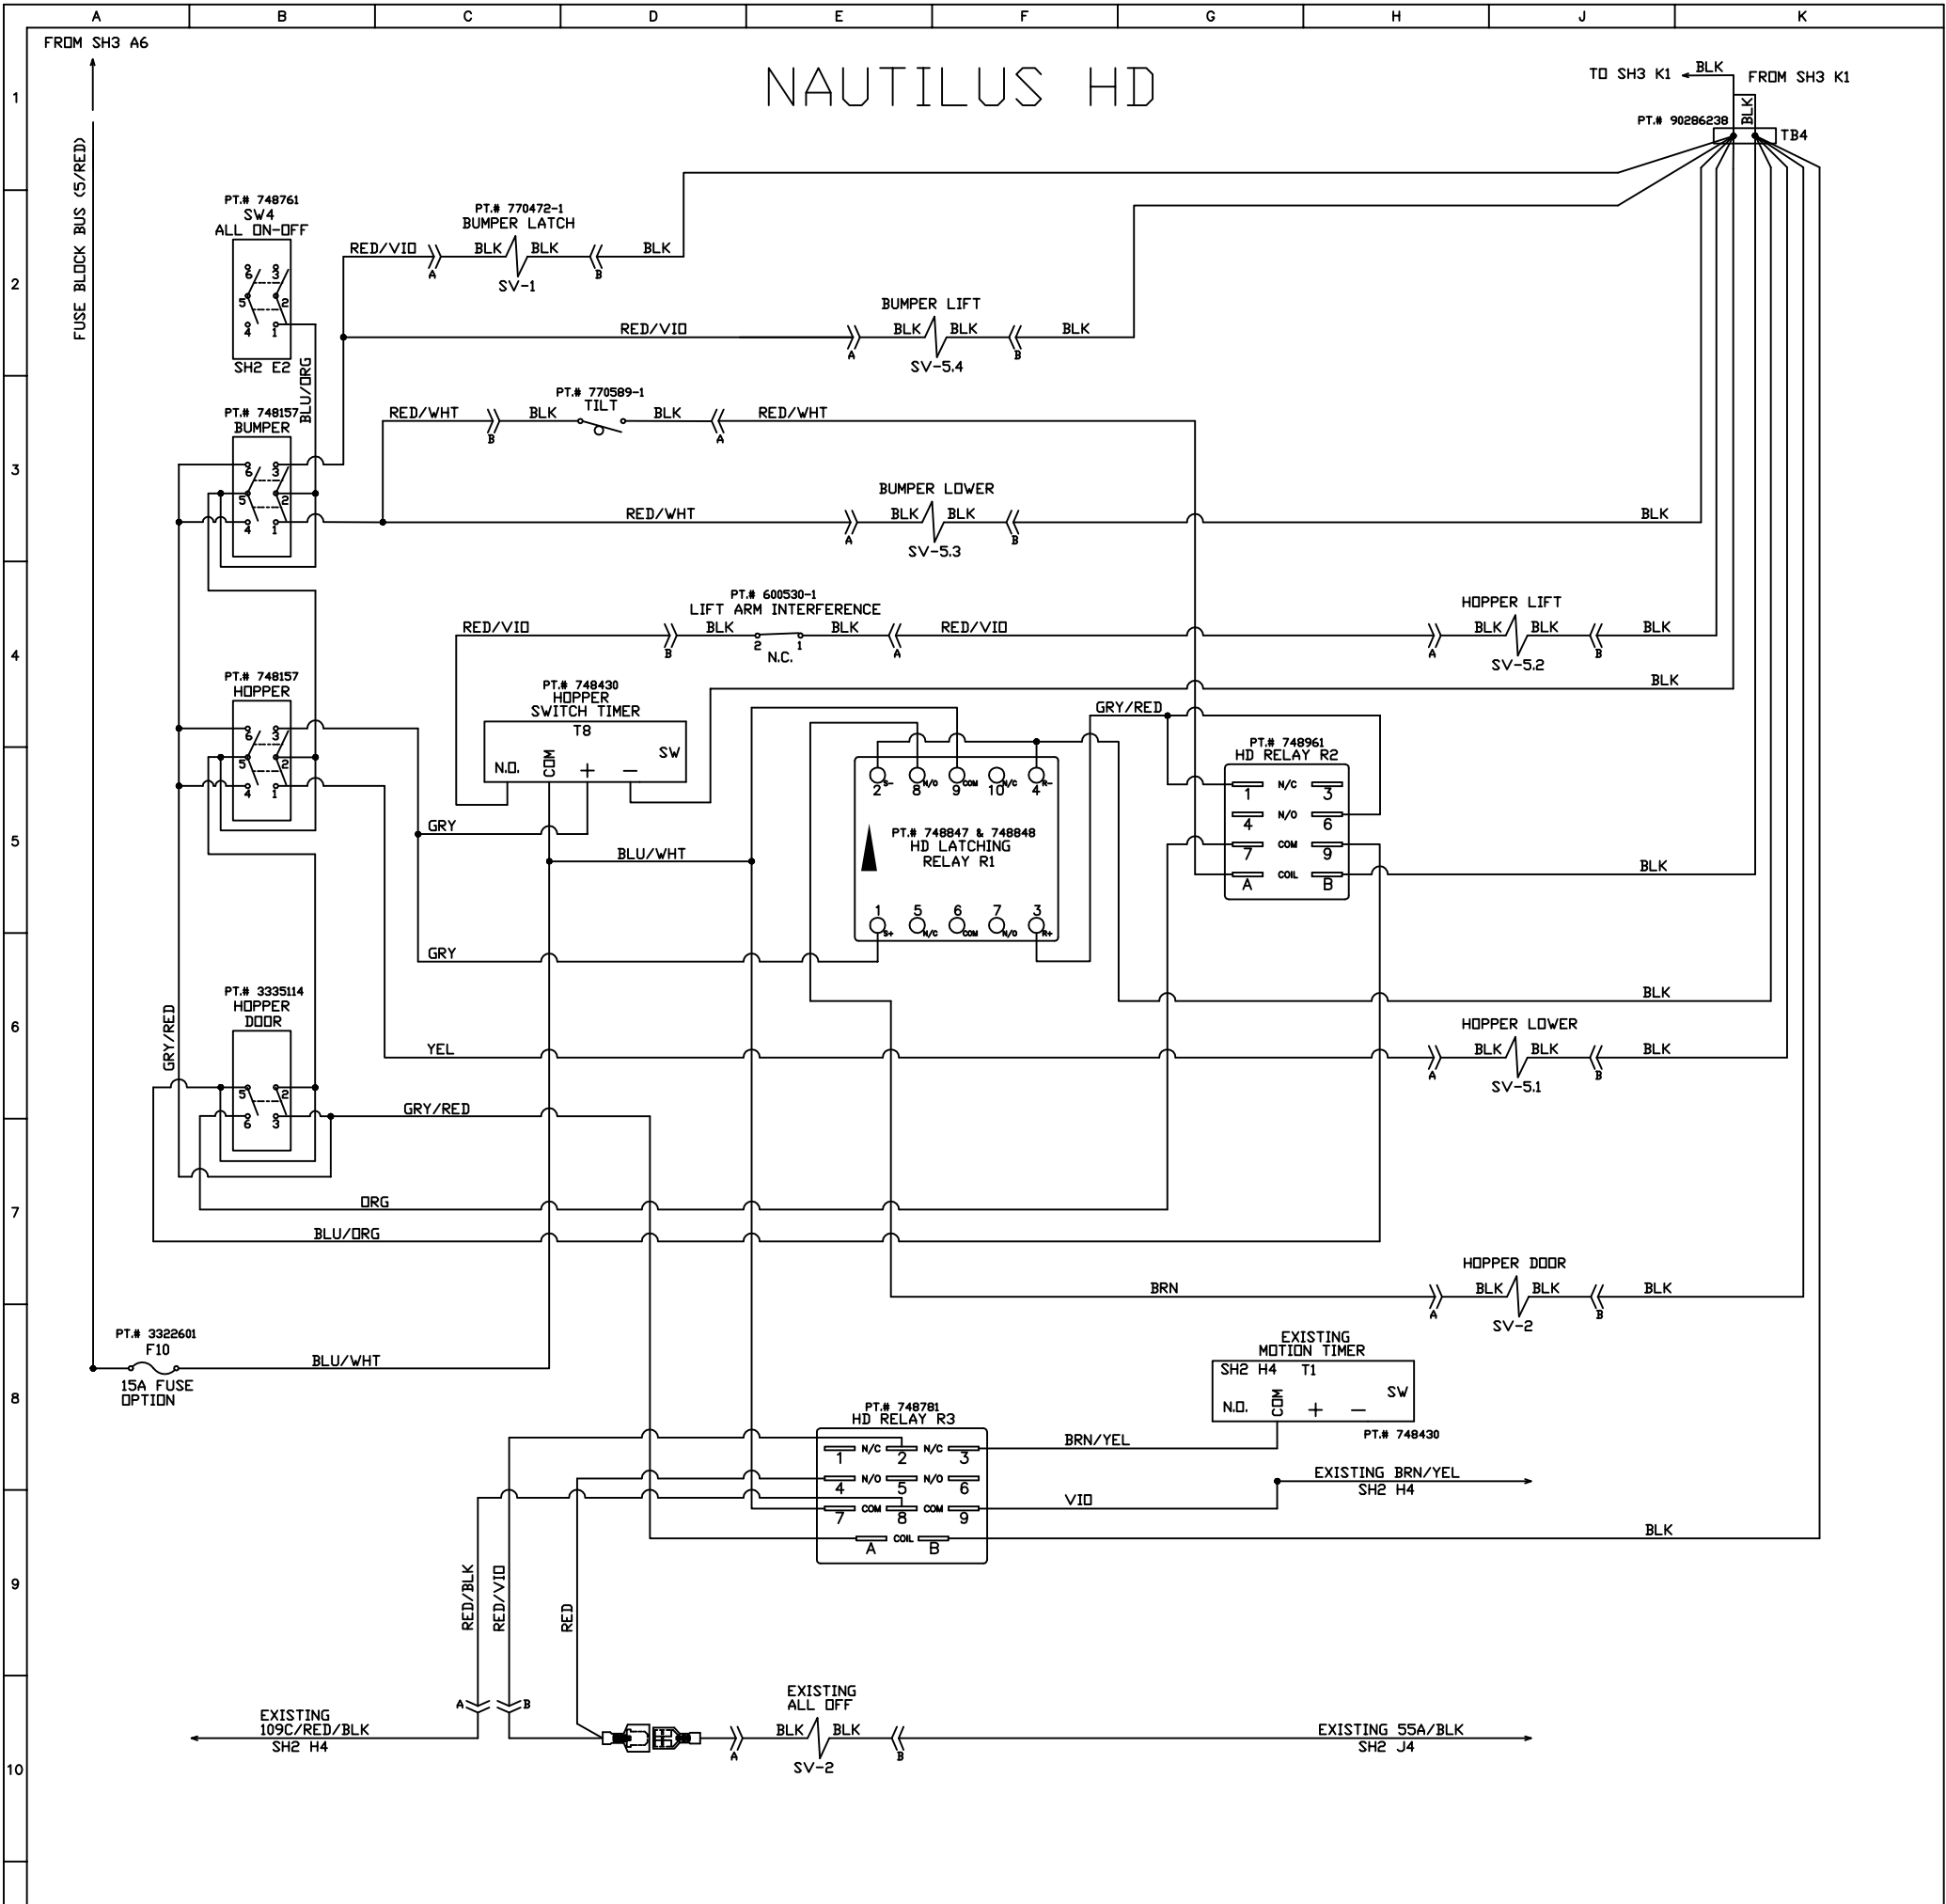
A B C D E F G H J K

1 2 3 4 5 6 7 8 9 10

FROM SH3 A6

NAUTILUS HD

TO SH3 K1 BLK FROM SH3 K1

BLK

PT.# 90286238 TB4

FUSE BLOCK BUS (5/RED)

PT.# 748761
SW4
ALL ON-OFF

6 3 5 2 4 1

SH2 E2

BLU/ORG

PT.# 770472-1
BUMPER LATCH

RED/VIO A BLK BLK B BLK

SV-1

BUMPER LIFT

RED/VIO A BLK BLK B BLK

SV-5.4

PT.# 770589-1
TILT

RED/WHT B BLK BLK A RED/WHT

PT.# 748157
BUMPER

6 3 5 2 4 1

BUMPER LOWER

RED/WHT A BLK BLK B BLK

SV-5.3

PT.# 600530-1
LIFT ARM INTERFERENCE

RED/VIO B BLK 2 1 BLK A RED/VIO

N.C.

HOPPER LIFT

A BLK BLK B BLK

SV-5.2

BLK

PT.# 748157
HOPPER

6 3 5 2 4 1

PT.# 748430
HOPPER
SWITCH TIMER
T8

N.O. COM + − SW

GRY/RED

2 8 9 10 4
S- N/O COM N/C R-

PT.# 748961
HD RELAY R2

N/C 1 3
N/O 4 6
COM 7 9
COIL A B

GRY

BLU/WHT

PT.# 748847 & 748848
HD LATCHING
RELAY R1

1 5 6 7 3
S+ N/C COM N/O R+

BLK

GRY

BLK

PT.# 3335114
HOPPER
DOOR

5 2 6 3

GRY/RED

YEL

HOPPER LOWER

A BLK BLK B BLK

SV-5.1

GRY/RED

ORG

BLU/ORG

HOPPER DOOR

BRN A BLK BLK B BLK

SV-2

PT.# 3322601
F10

15A FUSE
OPTION

BLU/WHT

EXISTING
MOTION TIMER

SH2 H4 T1

N.O. COM + − SW

PT.# 748430

PT.# 748781
HD RELAY R3

1 N/C 2 N/C 3
4 N/O 5 N/O 6
7 COM 8 COM 9
A COIL B

BRN/YEL

EXISTING BRN/YEL
SH2 H4

VIO

BLK

RED/BLK RED/VIO RED

A B

EXISTING
109C/RED/BLK
SH2 H4

EXISTING
ALL OFF

A BLK BLK B

SV-2

EXISTING 55A/BLK
SH2 J4